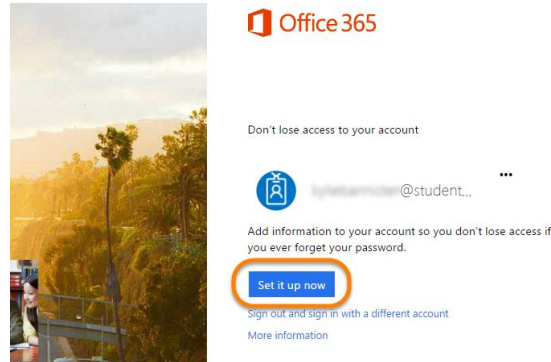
Office 365

Don't lose access to your account

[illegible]@student...

Add information to your account so you don't lose access if you ever forget your password.

Set it up now

Sign out and sign in with a different account

More information